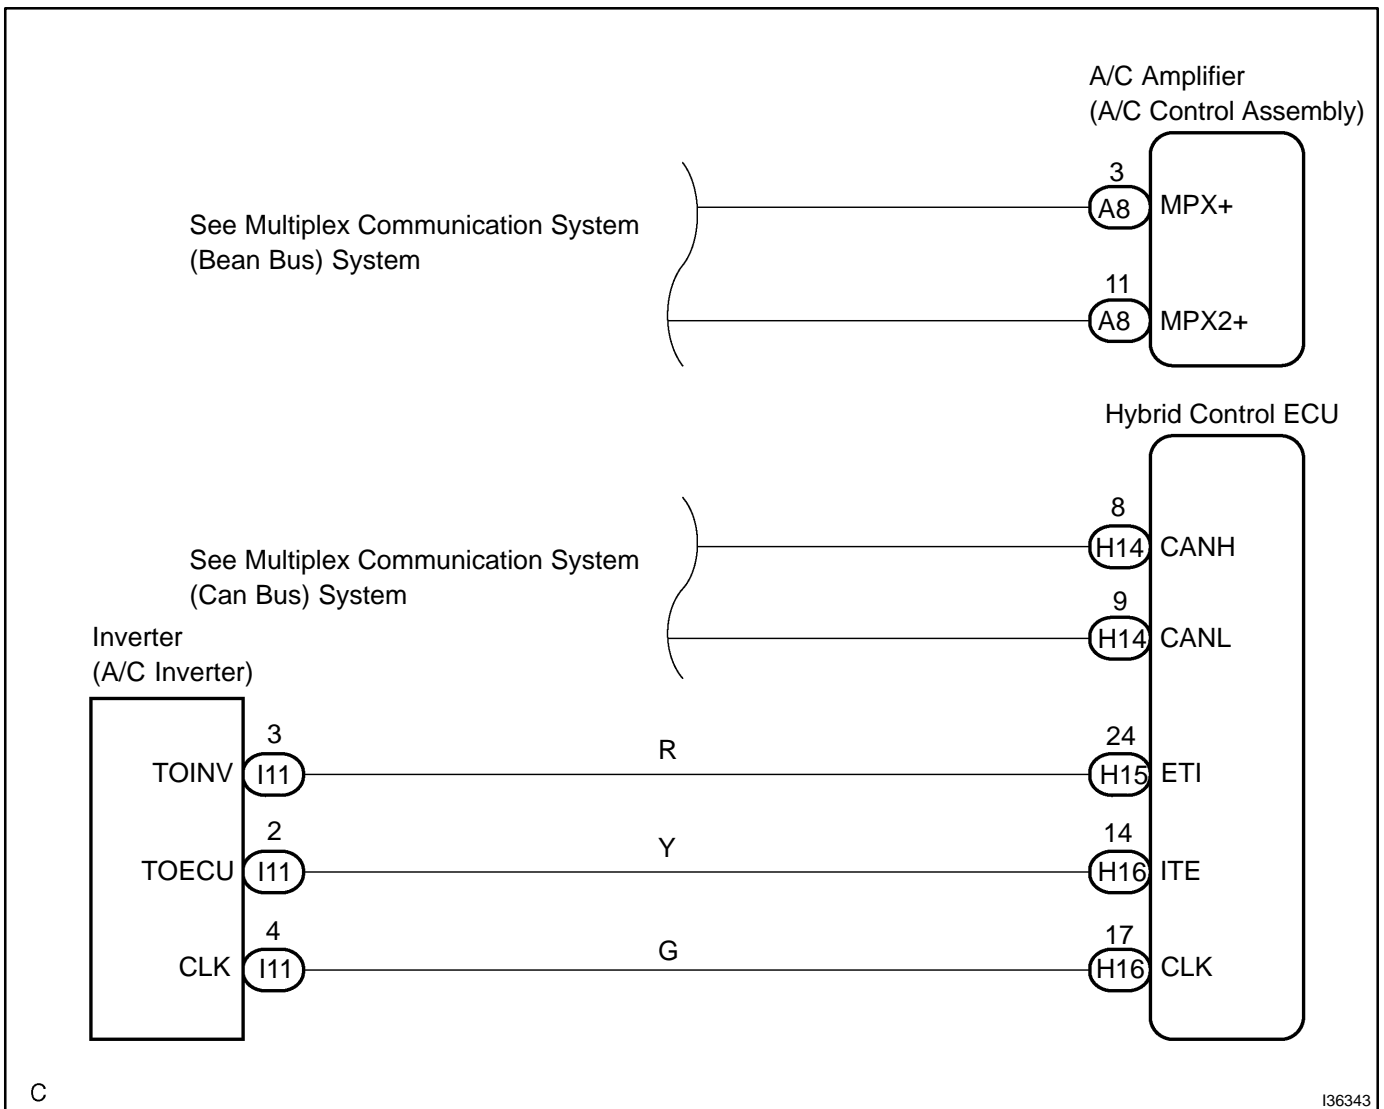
A/C Amplifier
(A/C Control Assembly)

See Multiplex Communication System
(Bean Bus) System

3
A8 MPX+

11
A8 MPX2+

Hybrid Control ECU

See Multiplex Communication System
(Can Bus) System

8
H14 CANH

9
H14 CANL

Inverter
(A/C Inverter)

3
TOINV I11
R
24
H15 ETI

2
TOECU I11
Y
14
H16 ITE

4
CLK I11
G
17
H16 CLK

C

I36343